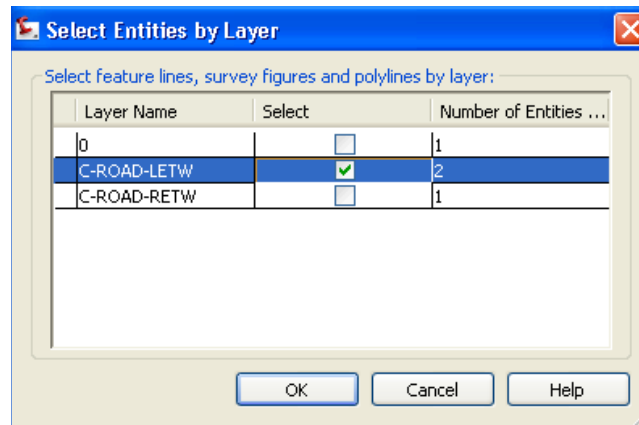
Select Entities by Layer

Select feature lines, survey figures and polylines by layer:

| Layer Name | Select | Number of Entities ... |
|---|---|---|
| 0 | ☐ | 1 |
| C-ROAD-LETW | ☑ | 2 |
| C-ROAD-RETW | ☐ | 1 |

OK Cancel Help